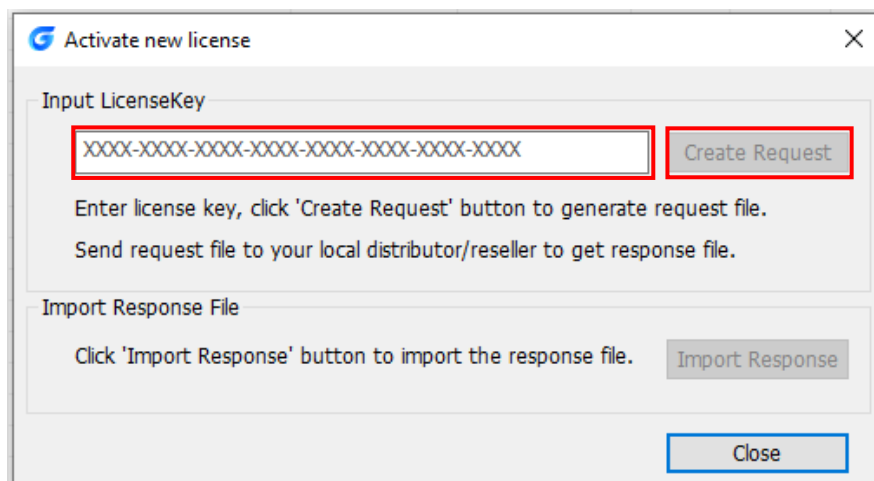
Activate new license

Input LicenseKey

XXXX-XXXX-XXXX-XXXX-XXXX-XXXX-XXXX-XXXX

Create Request

Enter license key, click 'Create Request' button to generate request file.

Send request file to your local distributor/reseller to get response file.

Import Response File

Click 'Import Response' button to import the response file.

Import Response

Close